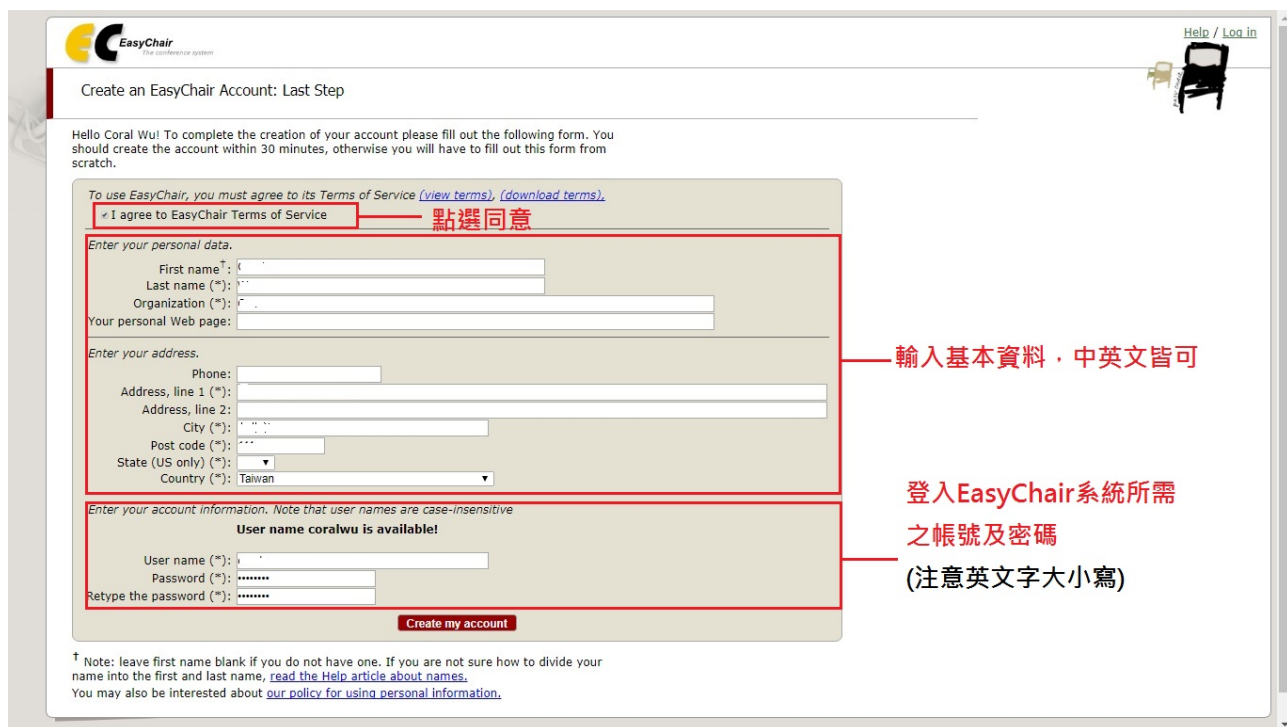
EasyChair
The conference system

Help / Log in

Create an EasyChair Account: Last Step

Hello Coral Wu! To complete the creation of your account please fill out the following form. You should create the account within 30 minutes, otherwise you will have to fill out this form from scratch.

To use EasyChair, you must agree to its Terms of Service (view terms), (download terms).

I agree to EasyChair Terms of Service

點選同意

Enter your personal data.

First name†:
Last name (*):
Organization (*):
Your personal Web page:

Enter your address.

Phone:
Address, line 1 (*):
Address, line 2:
City (*):
Post code (*):
State (US only) (*):
Country (*): Taiwan

輸入基本資料，中英文皆可

Enter your account information. Note that user names are case-insensitive

User name coralwu is available!

User name (*):
Password (*): ••••••••
Retype the password (*): ••••••••

登入EasyChair系統所需之帳號及密碼

(注意英文字大小寫)

Create my account

† Note: leave first name blank if you do not have one. If you are not sure how to divide your name into the first and last name, read the Help article about names.

You may also be interested about our policy for using personal information.